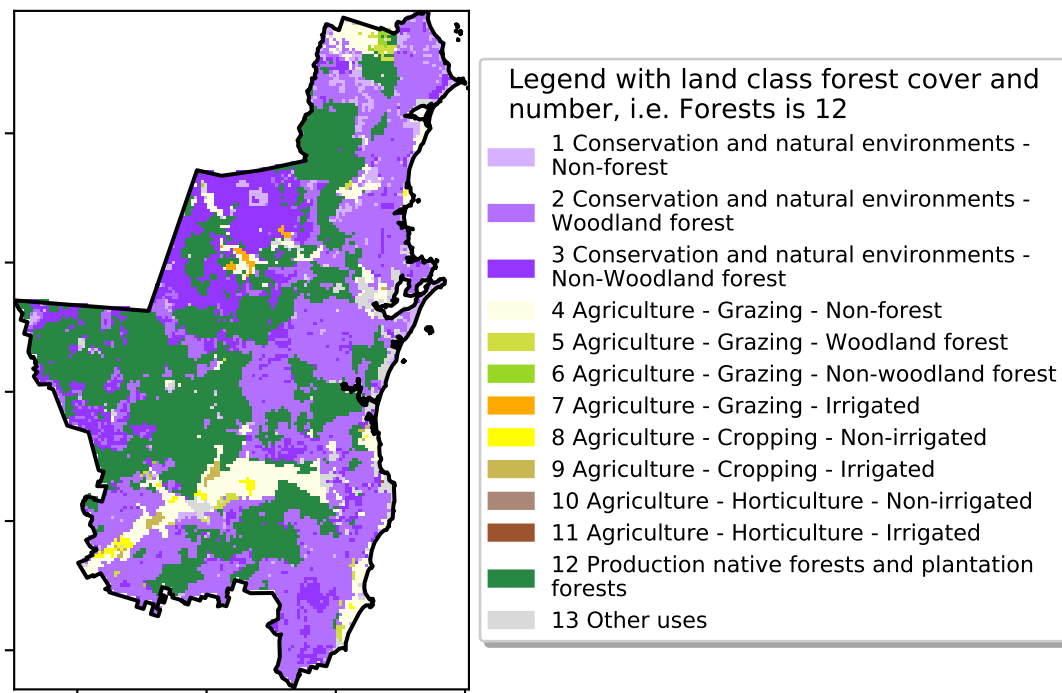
Legend with land class forest cover and number, i.e. Forests is 12

1 Conservation and natural environments - Non-forest
2 Conservation and natural environments - Woodland forest
3 Conservation and natural environments - Non-Woodland forest
4 Agriculture - Grazing - Non-forest
5 Agriculture - Grazing - Woodland forest
6 Agriculture - Grazing - Non-woodland forest
7 Agriculture - Grazing - Irrigated
8 Agriculture - Cropping - Non-irrigated
9 Agriculture - Cropping - Irrigated
10 Agriculture - Horticulture - Non-irrigated
11 Agriculture - Horticulture - Irrigated
12 Production native forests and plantation forests
13 Other uses